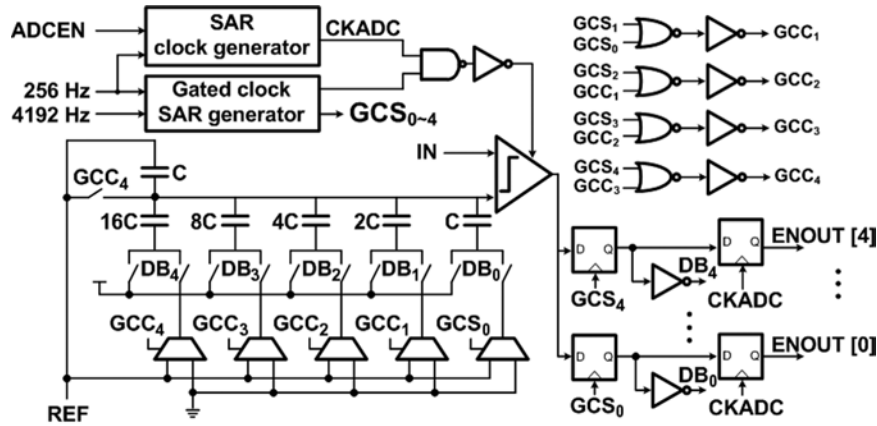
ADCEN
SAR clock generator
CKADC
256 Hz
4192 Hz
Gated clock SAR generator
$GCS_{0\sim4}$
$GCS_1$
$GCS_0$
$GCC_1$
$GCS_2$
$GCC_1$
$GCC_2$
$GCS_3$
$GCC_2$
$GCC_3$
$GCS_4$
$GCC_3$
$GCC_4$
IN
$GCC_4$
C
16C
8C
4C
2C
C
$DB_4$
$DB_3$
$DB_2$
$DB_1$
$DB_0$
$GCC_4$
$GCC_3$
$GCC_2$
$GCC_1$
$GCS_0$
REF
D Q
D Q
ENOUT [4]
$DB_4$
$GCS_4$
CKADC
D Q
D Q
ENOUT [0]
$DB_0$
$GCS_0$
CKADC